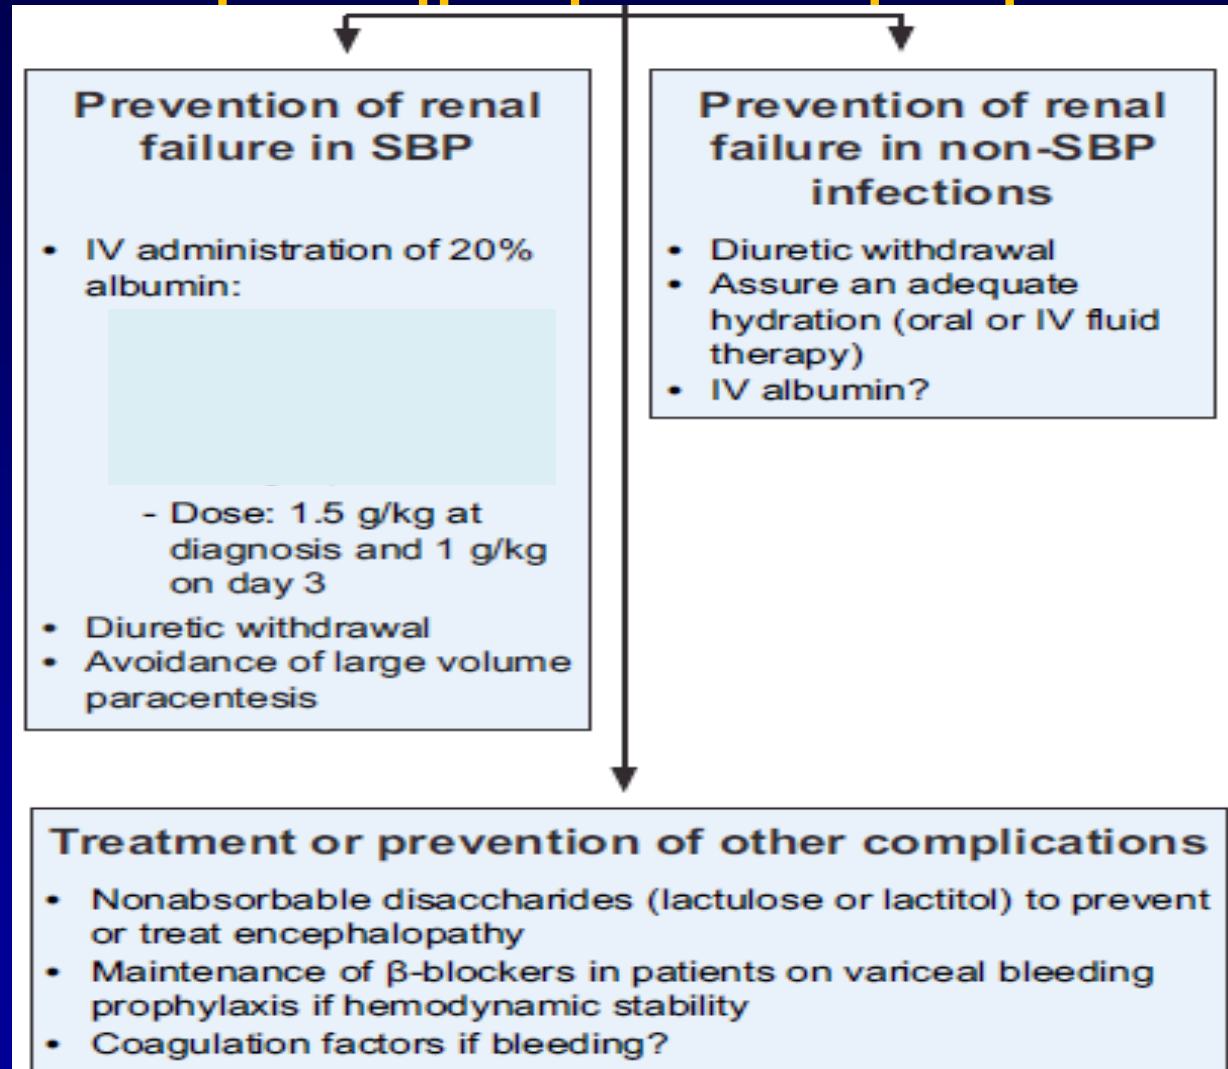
Prevention of renal failure in SBP

- IV administration of 20% albumin:

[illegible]

- Dose: 1.5 g/kg at diagnosis and 1 g/kg on day 3
- Diuretic withdrawal
- Avoidance of large volume paracentesis

Prevention of renal failure in non-SBP infections

- Diuretic withdrawal
- Assure an adequate hydration (oral or IV fluid therapy)
- IV albumin?

Treatment or prevention of other complications

- Nonabsorbable disaccharides (lactulose or lactitol) to prevent or treat encephalopathy
- Maintenance of β-blockers in patients on variceal bleeding prophylaxis if hemodynamic stability
- Coagulation factors if bleeding?